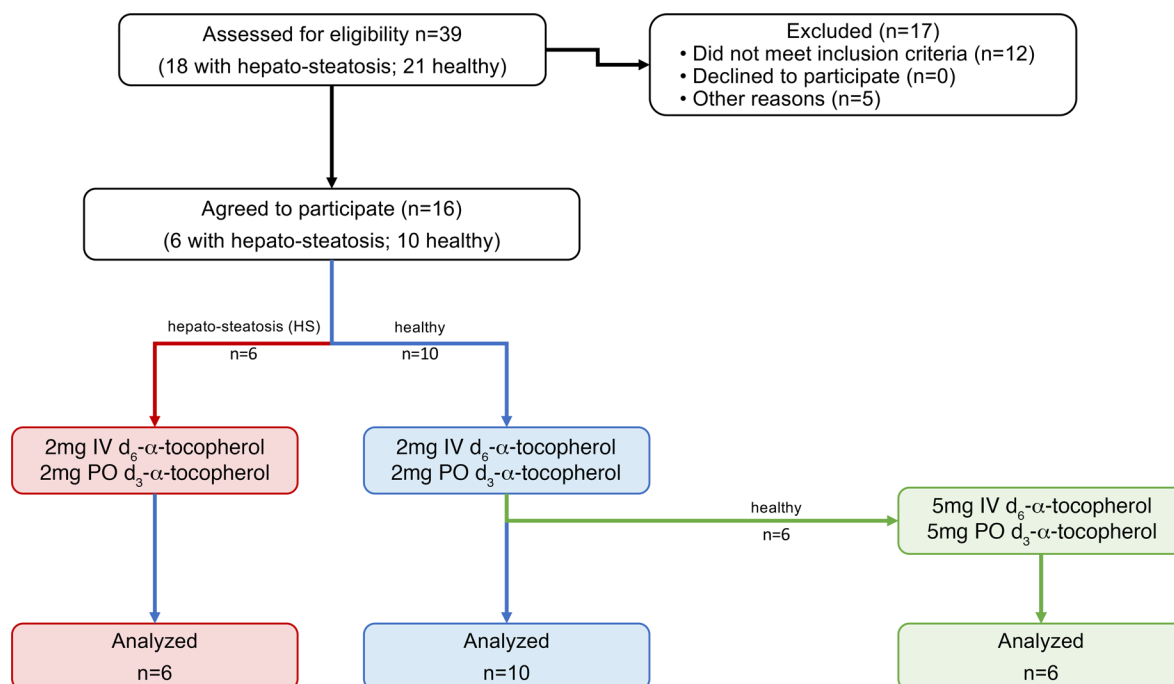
Assessed for eligibility n=39
(18 with hepato-steatosis; 21 healthy)

Excluded (n=17)
• Did not meet inclusion criteria (n=12)
• Declined to participate (n=0)
• Other reasons (n=5)

Agreed to participate (n=16)
(6 with hepato-steatosis; 10 healthy)

hepato-steatosis (HS)
n=6

healthy
n=10

2mg IV $d_6$-$\alpha$-tocopherol
2mg PO $d_3$-$\alpha$-tocopherol

2mg IV $d_6$-$\alpha$-tocopherol
2mg PO $d_3$-$\alpha$-tocopherol

healthy
n=6

5mg IV $d_6$-$\alpha$-tocopherol
5mg PO $d_3$-$\alpha$-tocopherol

Analyzed
n=6

Analyzed
n=10

Analyzed
n=6